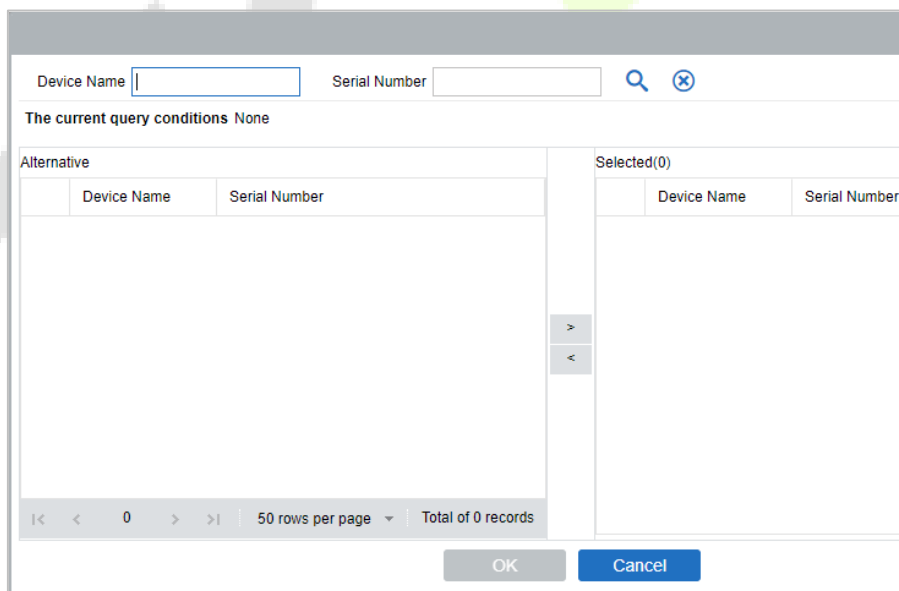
Device Name | Serial Number

The current query conditions None

Alternative

| | Device Name | Serial Number |
|---|---|---|

|< < 0 > >| 50 rows per page Total of 0 records

>
<

Selected(0)

| | Device Name | Serial Number |
|---|---|---|

OK Cancel